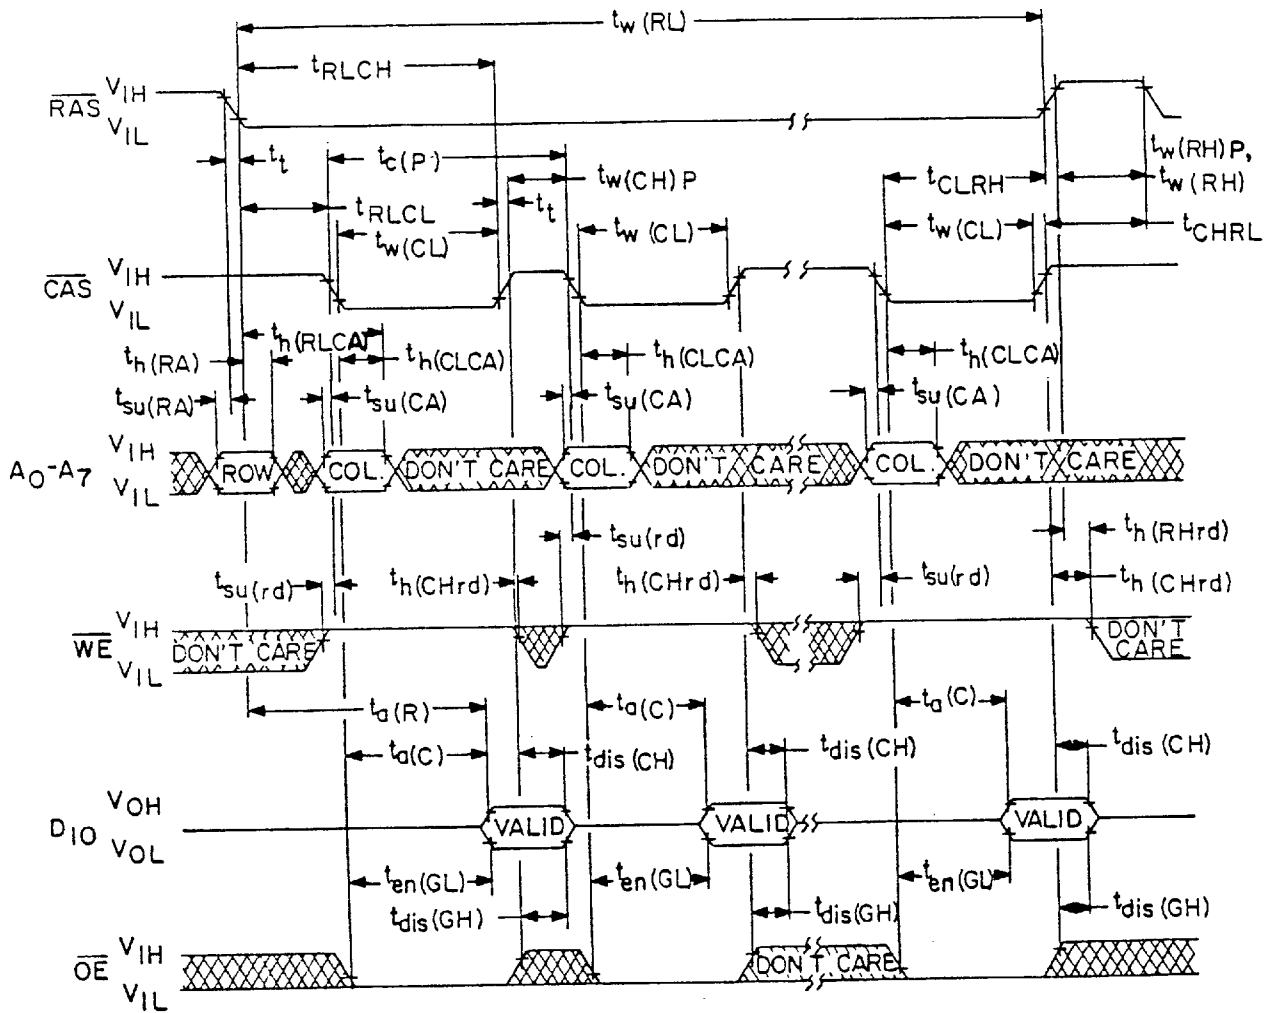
$t_{w(RL)}$

$t_{RLCH}$

$\overline{RAS}$ $V_{IH}$ $V_{IL}$

$t_t$ $t_{c(P)}$ $t_{w(CH)P}$ $t_{w(RH)P}$, $t_{w(RH)}$

$t_{CLRH}$

$t_{RLCL}$ $t_t$ $t_{CHRL}$

$t_{w(CL)}$ $t_{w(CL)}$ $t_{w(CL)}$

$\overline{CAS}$ $V_{IH}$ $V_{IL}$

$t_{h(RLCA)}$ $t_{h(CLCA)}$ $t_{h(CLCA)}$ $t_{h(CLCA)}$

$t_{h(RA)}$

$t_{su(RA)}$ $t_{su(CA)}$ $t_{su(CA)}$ $t_{su(CA)}$

$A_0$-$A_7$ $V_{IH}$ $V_{IL}$ ROW COL. DON'T CARE COL. DON'T CARE COL. DON'T CARE

$t_{su(rd)}$ $t_{h(RHrd)}$

$t_{su(rd)}$ $t_{h(CHrd)}$ $t_{h(CHrd)}$ $t_{su(rd)}$ $t_{h(CHrd)}$

$\overline{WE}$ $V_{IH}$ $V_{IL}$ DON'T CARE DON'T CARE

$t_{a(R)}$ $t_{a(C)}$ $t_{a(C)}$

$t_{a(C)}$ $t_{dis(CH)}$ $t_{dis(CH)}$ $t_{dis(CH)}$

$D_{IO}$ $V_{OH}$ $V_{OL}$ VALID VALID VALID

$t_{en(GL)}$ $t_{en(GL)}$ $t_{en(GL)}$

$t_{dis(GH)}$ $t_{dis(GH)}$ $t_{dis(GH)}$

$\overline{OE}$ $V_{IH}$ $V_{IL}$ DON'T CARE